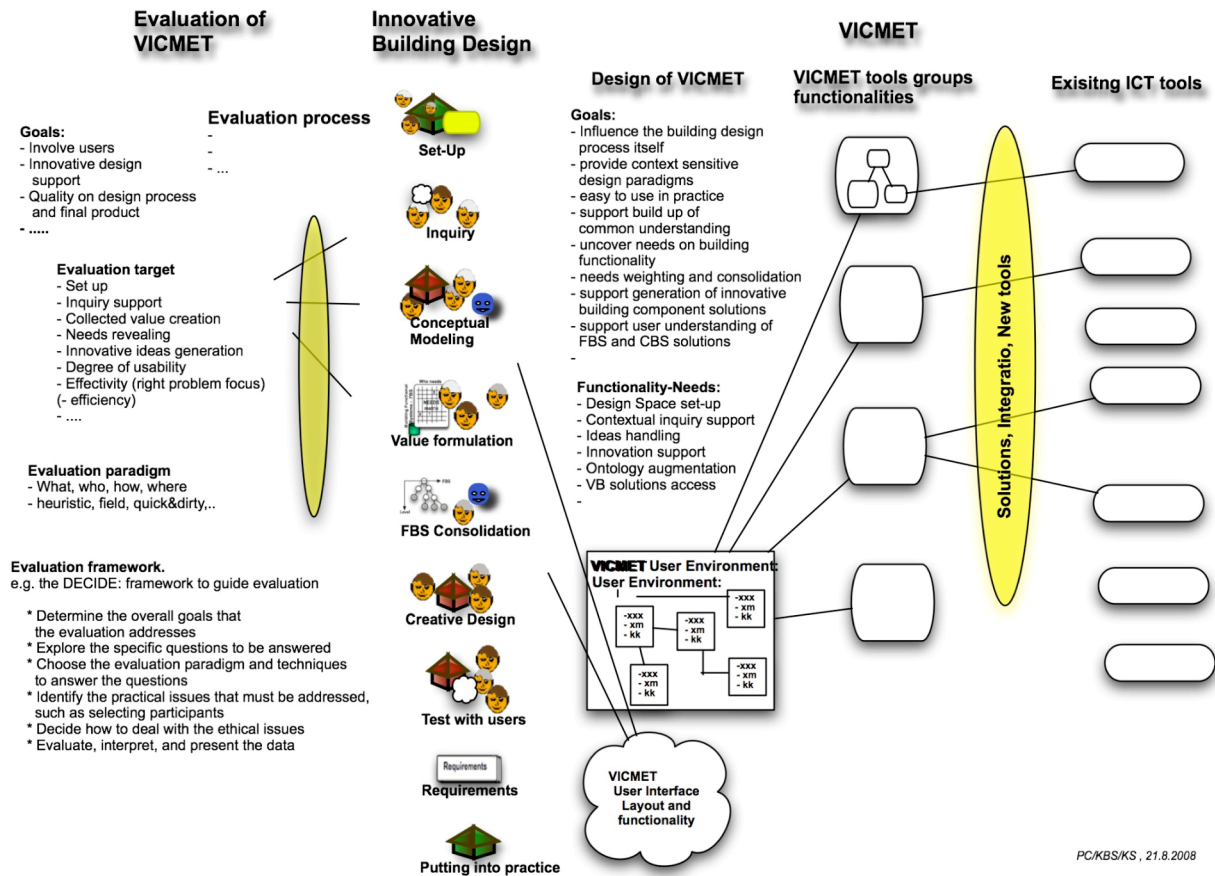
Evaluation of VICMET

Innovative Building Design

VICMET

Design of VICMET

VICMET tools groups functionalities

Exisitng ICT tools

Evaluation process
-
-
- ...

Goals:
- Involve users
- Innovative design support
- Quality on design process and final product
- .....

Evaluation target
- Set up
- Inquiry support
- Collected value creation
- Needs revealing
- Innovative ideas generation
- Degree of usability
- Effectivity (right problem focus)
(- efficiency)
- ....

Evaluation paradigm
- What, who, how, where
- heuristic, field, quick&dirty,..

Evaluation framework.
e.g. the DECIDE: framework to guide evaluation

* Determine the overall goals that the evaluation addresses
* Explore the specific questions to be answered
* Choose the evaluation paradigm and techniques to answer the questions
* Identify the practical issues that must be addressed, such as selecting participants
* Decide how to deal with the ethical issues
* Evaluate, interpret, and present the data

Set-Up

Inquiry

Conceptual Modeling

Value formulation

FBS Consolidation

Creative Design

Test with users

Requirements

Requirements

Putting into practice

Goals:
- Influence the building design process itself
- provide context sensitive design paradigms
- easy to use in practice
- support build up of common understanding
- uncover needs on building functionality
- needs weighting and consolidation
- support generation of innovative building component solutions
- support user understanding of FBS and CBS solutions
-

Functionality-Needs:
- Design Space set-up
- Contextual inquiry support
- Ideas handling
- Innovation support
- Ontology augmentation
- VB solutions access
-

VICMET User Environment:
User Environment:

-xxx
- xm
- kk

-xxx
- xm
- kk

-xxx
- xm
- kk

-xxx
- xm
- kk

-xxx
- xm
- kk

VICMET
User Interface
Layout and functionality

Solutions, Integratio, New tools

PC/KBS/KS , 21.8.2008